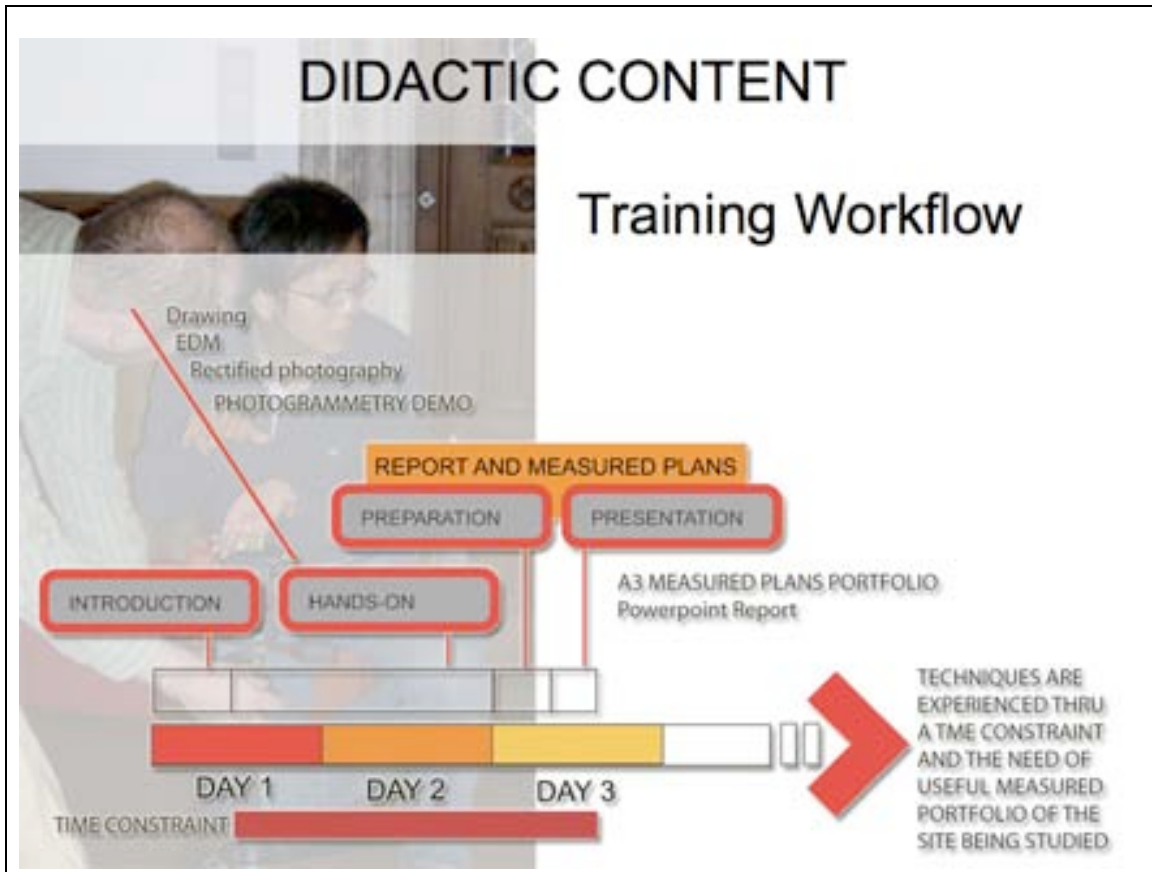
DIDACTIC CONTENT

Training Workflow

Drawing
EDM
Rectified photography
PHOTOGRAMMETRY DEMO

REPORT AND MEASURED PLANS

PREPARATION

PRESENTATION

A3 MEASURED PLANS PORTFOLIO
Powerpoint Report

INTRODUCTION

HANDS-ON

TECHNIQUES ARE EXPERIENCED THRU A TME CONSTRAINT AND THE NEED OF USEFUL MEASURED PORTFOLIO OF THE SITE BEING STUDIED

DAY 1

DAY 2

DAY 3

TIME CONSTRAINT